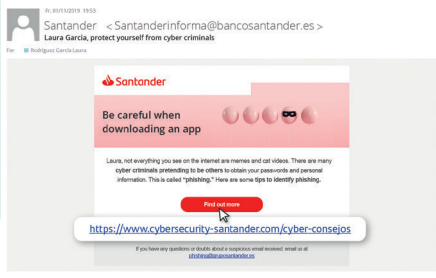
Fr. 01/11/2019 19:53
Santander < Santanderinforma@bancosantander.es >
Laura Garcia, protect yourself from cyber criminals
For: Rodriguez Garcia Laura

Santander

Be careful when downloading an app

Laura, not everything you see on the internet are memes and cat videos. There are many cyber criminals pretending to be others to obtain your passwords and personal information. This is called "phishing." Here are some tips to identify phishing.

Find out more

https://www.cybersecurity-santander.com/cyber-consejos

If you have any questions or doubts about a suspicious email received, email us at phishing@gruposantander.es